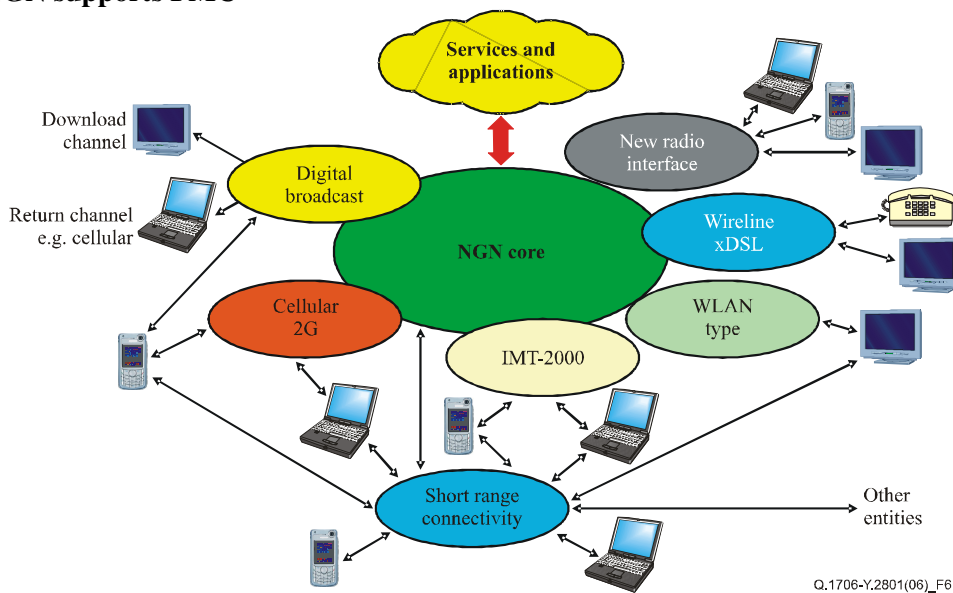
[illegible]

Services and applications

Download channel

Return channel e.g. cellular

Digital broadcast

New radio interface

Wireline xDSL

NGN core

Cellular 2G

WLAN type

IMT-2000

Short range connectivity

Other entities

Q.1706-Y.2801(06)_F6